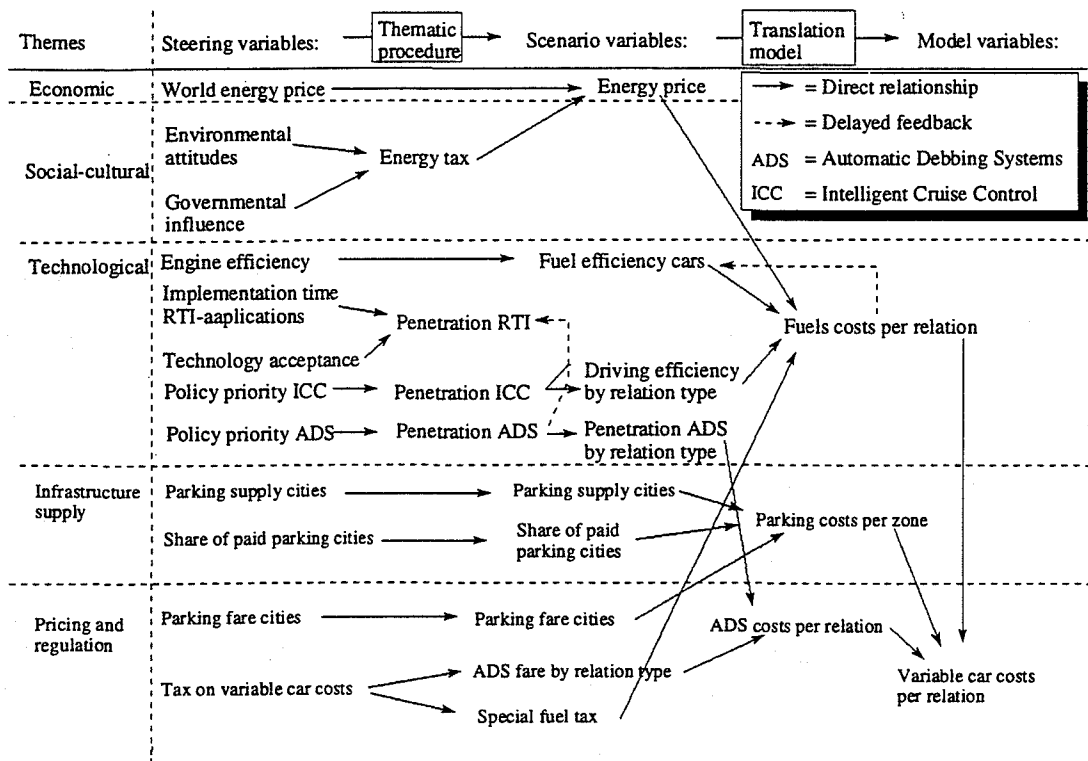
Themes

Steering variables: Thematic procedure Scenario variables: Translation model Model variables:

→ = Direct relationship
⇢ = Delayed feedback
ADS = Automatic Debbing Systems
ICC = Intelligent Cruise Control

Economic
World energy price
Energy price

Social-cultural
Environmental attitudes
Governmental influence
Energy tax

Technological
Engine efficiency
Fuel efficiency cars
Implementation time RTI-aaplications
Technology acceptance
Penetration RTI
Fuels costs per relation
Policy priority ICC
Penetration ICC
Driving efficiency by relation type
Policy priority ADS
Penetration ADS
Penetration ADS by relation type

Infrastructure supply
Parking supply cities
Parking supply cities
Share of paid parking cities
Share of paid parking cities
Parking costs per zone

Pricing and regulation
Parking fare cities
Parking fare cities
ADS costs per relation
Tax on variable car costs
ADS fare by relation type
Special fuel tax
Variable car costs per relation